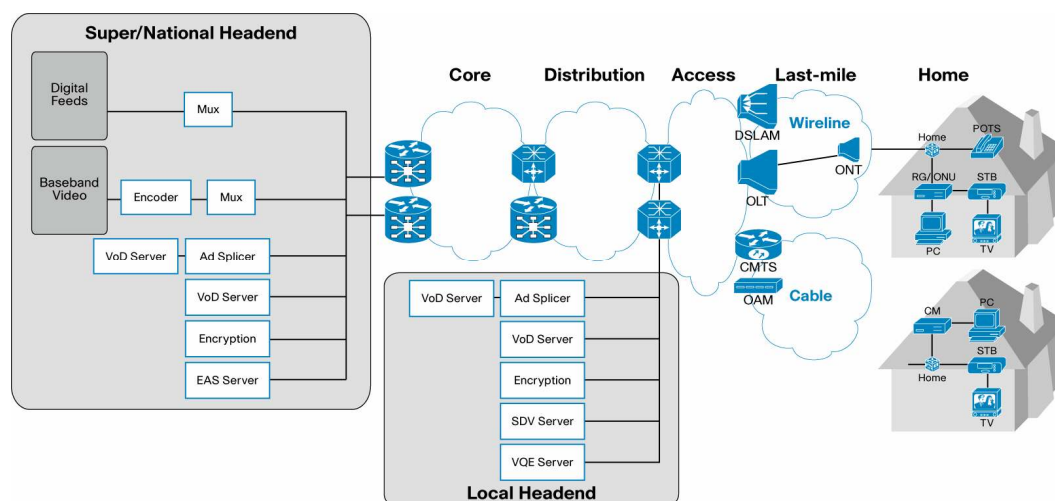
Super/National Headend

Digital Feeds

Mux

Baseband Video

Encoder

Mux

VoD Server

Ad Splicer

VoD Server

Encryption

EAS Server

Core

Distribution

Access

Last-mile

Home

DSLAM

Wireline

OLT

ONT

Home

POTS

RG/ONU

STB

PC

TV

CMTS

OAM

Cable

CM

PC

STB

Home

TV

VoD Server

Ad Splicer

VoD Server

Encryption

SDV Server

VQE Server

Local Headend